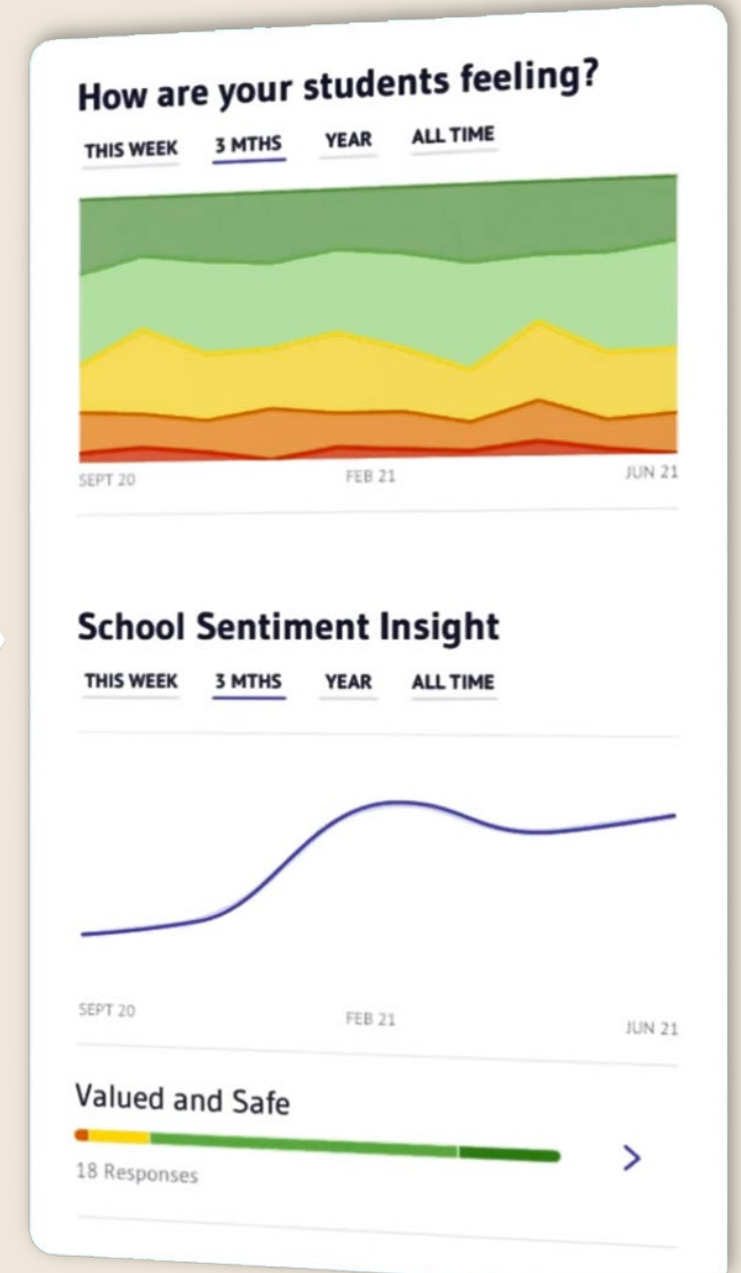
How are your students feeling?

THIS WEEK 3 MTHS YEAR ALL TIME

SEPT 20 FEB 21 JUN 21

School Sentiment Insight

THIS WEEK 3 MTHS YEAR ALL TIME

SEPT 20 FEB 21 JUN 21

Valued and Safe

18 Responses

>